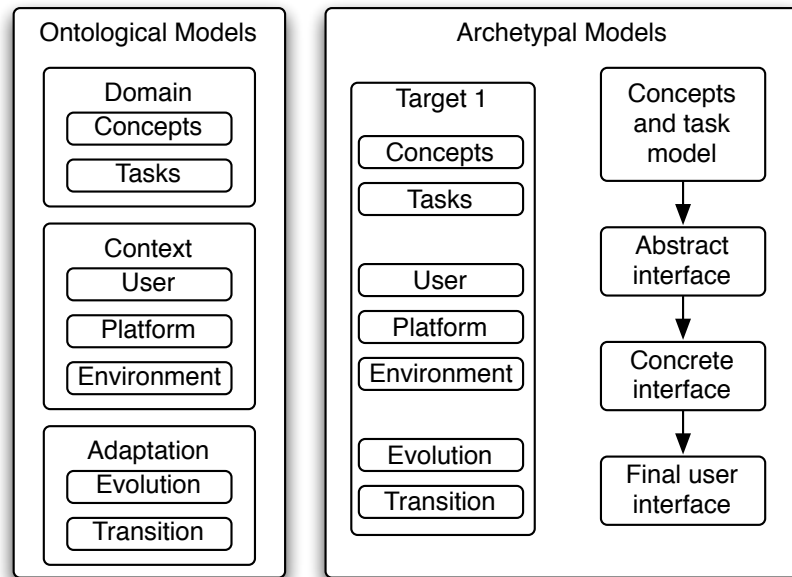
Ontological Models

Domain
Concepts
Tasks

Context
User
Platform
Environment

Adaptation
Evolution
Transition

Archetypal Models

Target 1
Concepts
Tasks
User
Platform
Environment
Evolution
Transition

Concepts and task model

Abstract interface

Concrete interface

Final user interface